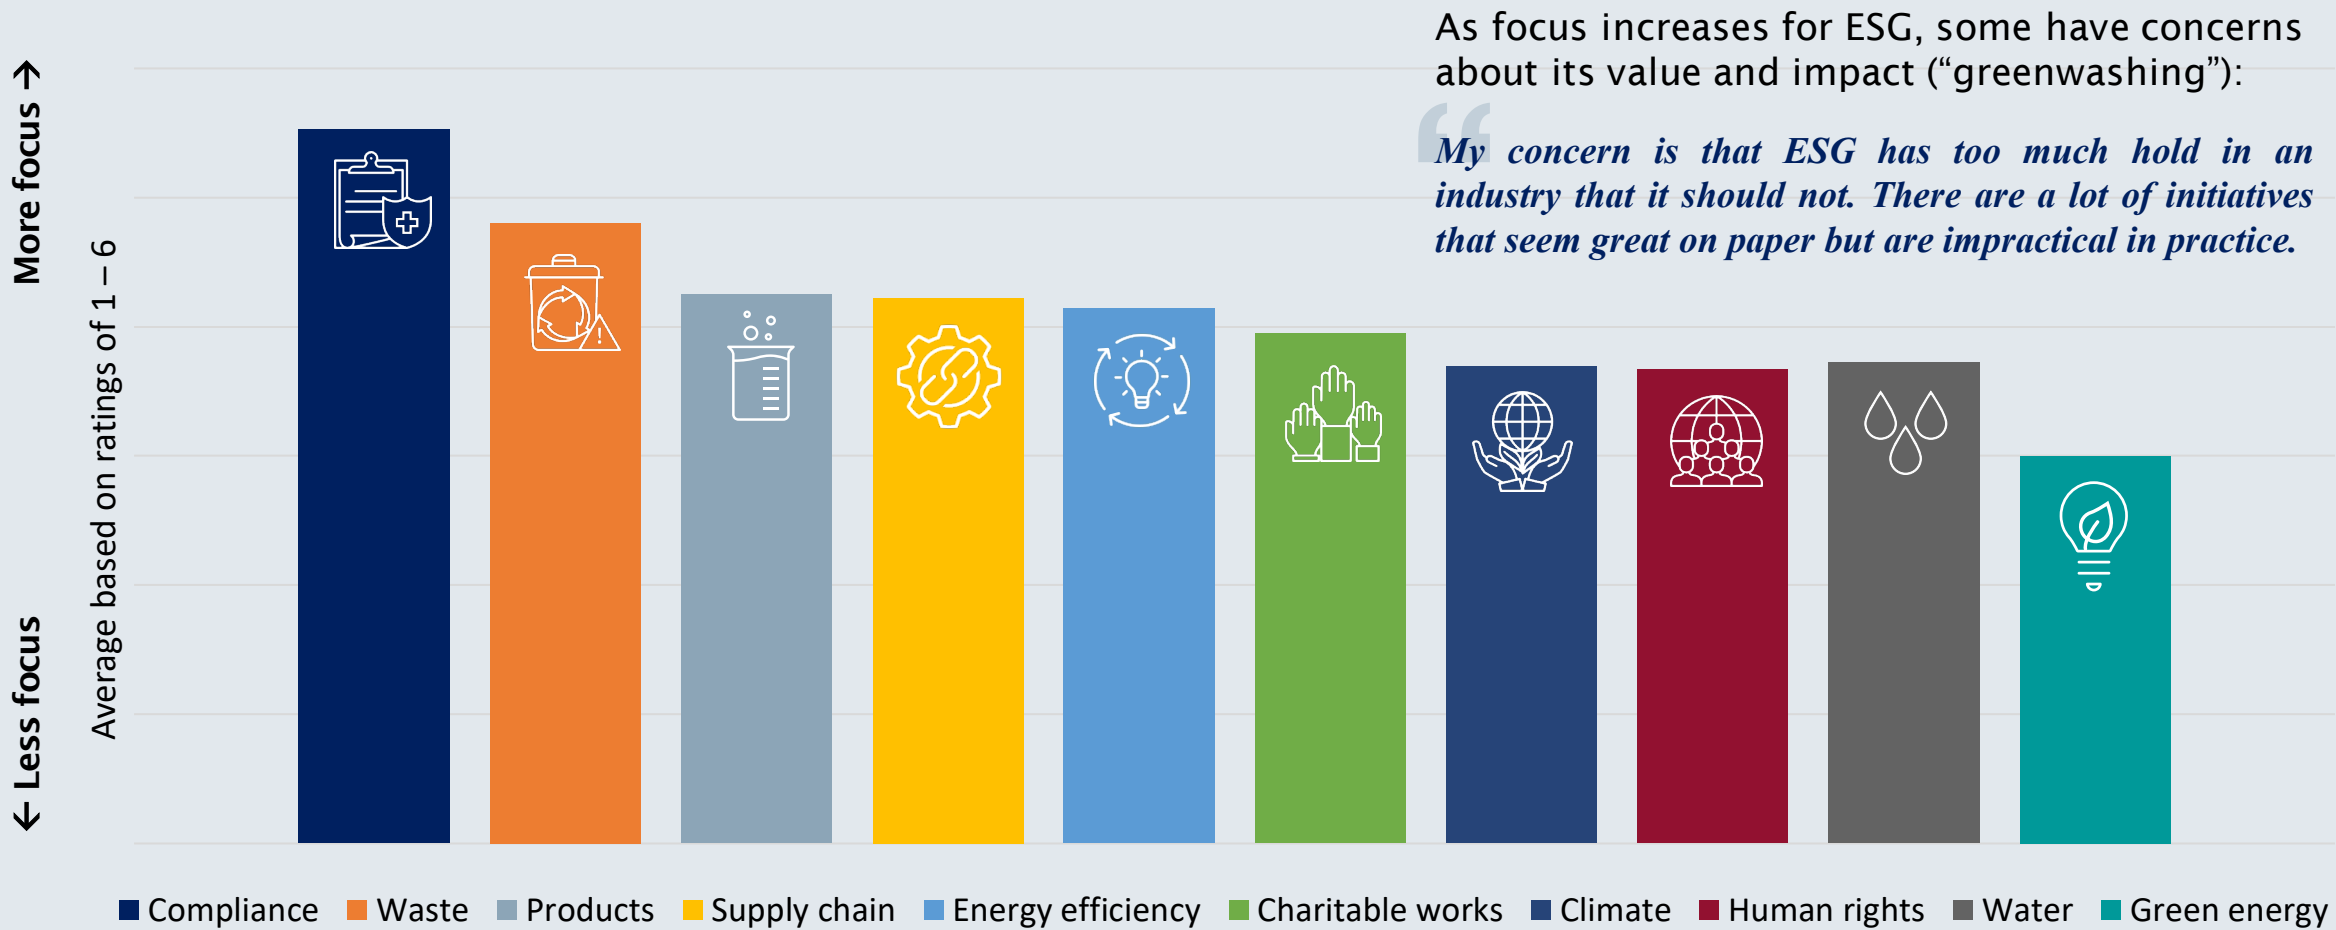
As focus increases for ESG, some have concerns about its value and impact ("greenwashing"):

"My concern is that ESG has too much hold in an industry that it should not. There are a lot of initiatives that seem great on paper but are impractical in practice.

More focus →
← Less focus
Average based on ratings of 1 – 6

Compliance
Waste
Products
Supply chain
Energy efficiency
Charitable works
Climate
Human rights
Water
Green energy